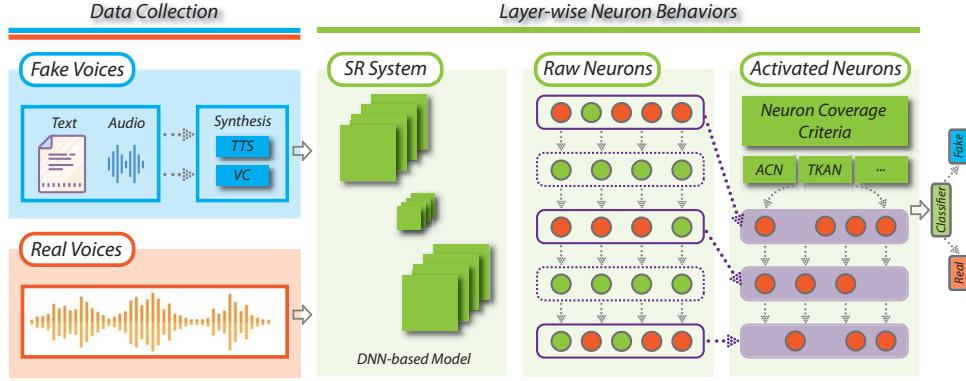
Data Collection

Layer-wise Neuron Behaviors

Fake Voices

Text

Audio

Synthesis

TTS

VC

Real Voices

SR System

DNN-based Model

Raw Neurons

Activated Neurons

Neuron Coverage Criteria

ACN

TKAN

...

Classifier

Fake

Real